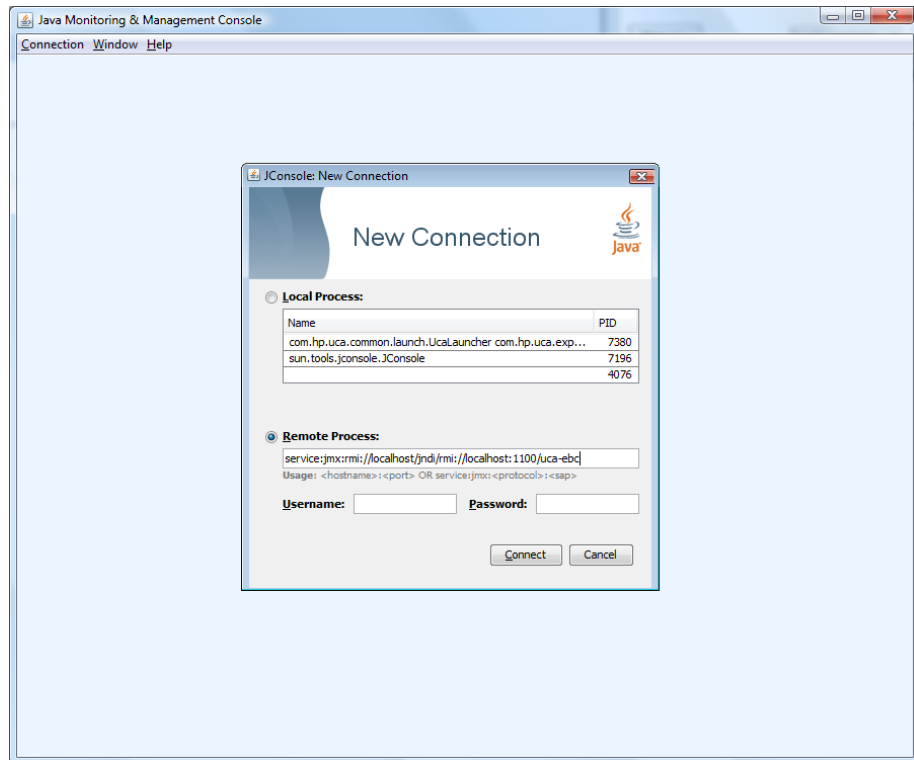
Java Monitoring & Management Console

Connection Window Help

JConsole: New Connection

New Connection

Java

Local Process:

| Name | PID |
|---|---|
| com.hp.uca.common.launch.UcaLauncher com.hp.uca.exp... | 7380 |
| sun.tools.jconsole.JConsole | 7196 |
| | 4076 |

Remote Process:

service:jmx:rmi://localhost/jndi/rmi://localhost:1100/uca-ebc

Usage: <hostname>:<port> OR service:jmx:<protocol>:<sap>

Username: Password:

Connect Cancel